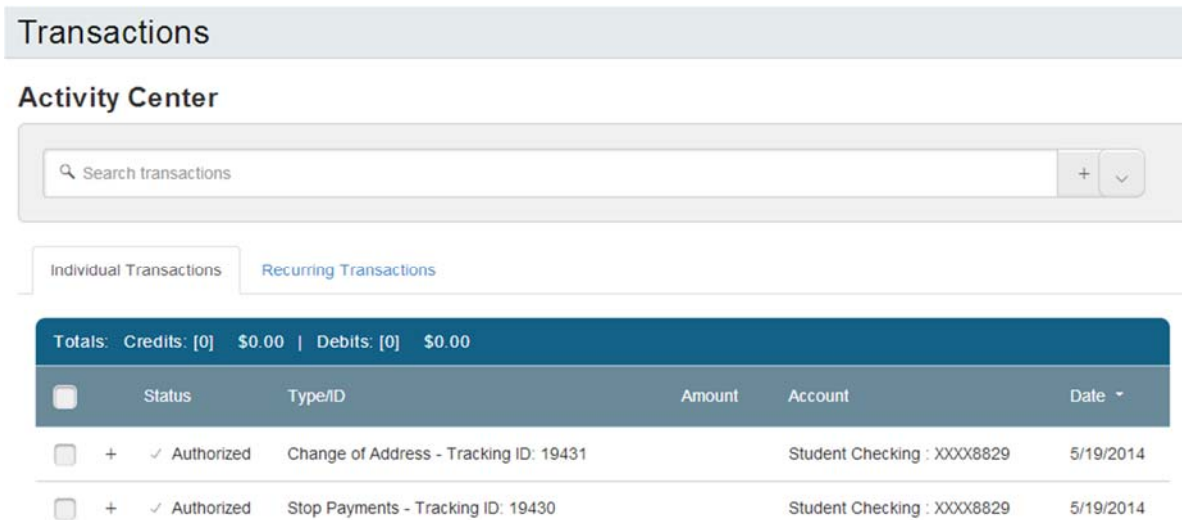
Transactions

Activity Center

Search transactions

+

Individual Transactions | Recurring Transactions

Totals: Credits: [0] $0.00 | Debits: [0] $0.00

| | | Status | Type/ID | Amount | Account | Date |
|---|---|---|---|---|---|---|
| | + | ✓ Authorized | Change of Address - Tracking ID: 19431 | | Student Checking : XXXX8829 | 5/19/2014 |
| | + | ✓ Authorized | Stop Payments - Tracking ID: 19430 | | Student Checking : XXXX8829 | 5/19/2014 |